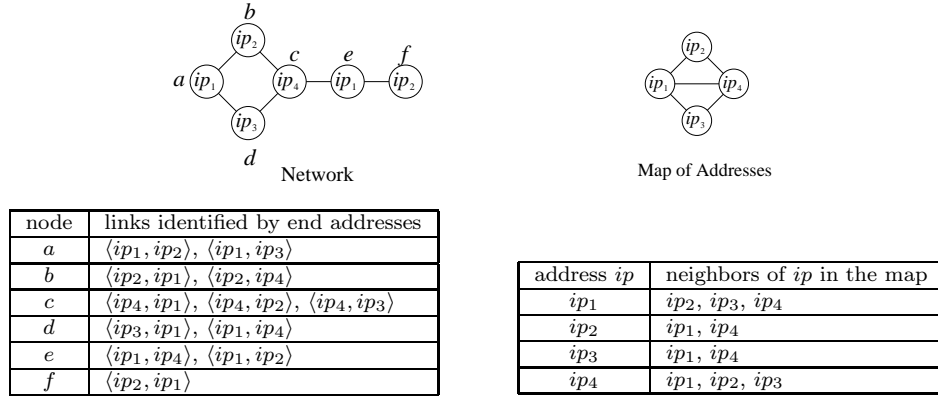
b
$ip_2$
c e f
a $ip_1$ $ip_4$ $ip_1$ $ip_2$
$ip_3$
d
Network

$ip_2$
$ip_1$ $ip_4$
$ip_3$
Map of Addresses

| node | links identified by end addresses |
|---|---|
| $a$ | $\langle ip_1, ip_2\rangle$, $\langle ip_1, ip_3\rangle$ |
| $b$ | $\langle ip_2, ip_1\rangle$, $\langle ip_2, ip_4\rangle$ |
| $c$ | $\langle ip_4, ip_1\rangle$, $\langle ip_4, ip_2\rangle$, $\langle ip_4, ip_3\rangle$ |
| $d$ | $\langle ip_3, ip_1\rangle$, $\langle ip_1, ip_4\rangle$ |
| $e$ | $\langle ip_1, ip_4\rangle$, $\langle ip_1, ip_2\rangle$ |
| $f$ | $\langle ip_2, ip_1\rangle$ |

| address $ip$ | neighbors of $ip$ in the map |
|---|---|
| $ip_1$ | $ip_2$, $ip_3$, $ip_4$ |
| $ip_2$ | $ip_1$, $ip_4$ |
| $ip_3$ | $ip_1$, $ip_4$ |
| $ip_4$ | $ip_1$, $ip_2$, $ip_3$ |